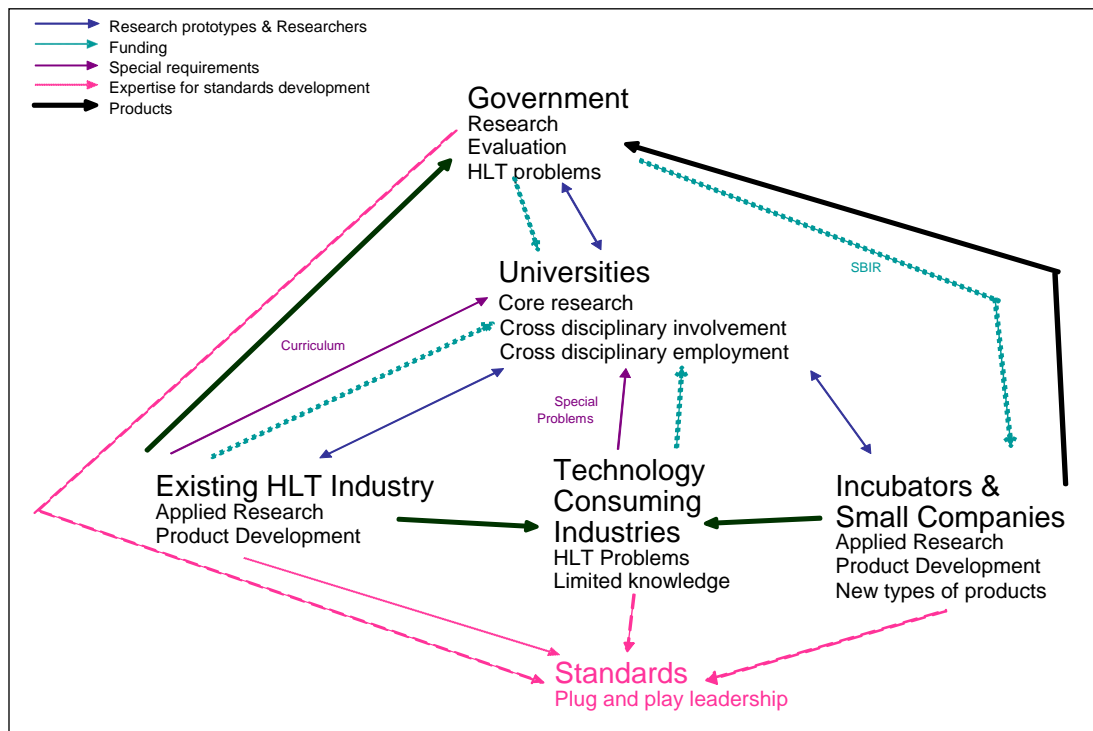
Research prototypes & Researchers
Funding
Special requirements
Expertise for standards development
Products

Government
Research
Evaluation
HLT problems

Universities
Core research
Cross disciplinary involvement
Cross disciplinary employment

Curriculum

SBIR

Special Problems

Existing HLT Industry
Applied Research
Product Development

Technology Consuming Industries
HLT Problems
Limited knowledge

Incubators & Small Companies
Applied Research
Product Development
New types of products

Standards
Plug and play leadership